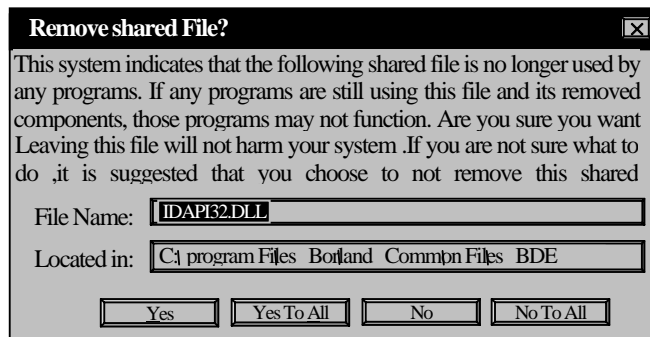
Remove shared File?

This system indicates that the following shared file is no longer used by any programs. If any programs are still using this file and its removed components, those programs may not function. Are you sure you want Leaving this file will not harm your system .If you are not sure what to do ,it is suggested that you choose to not remove this shared

File Name: IDAPI32.DLL

Located in: C:\ program Files Borland Common Files BDE

Yes
Yes To All
No
No To All